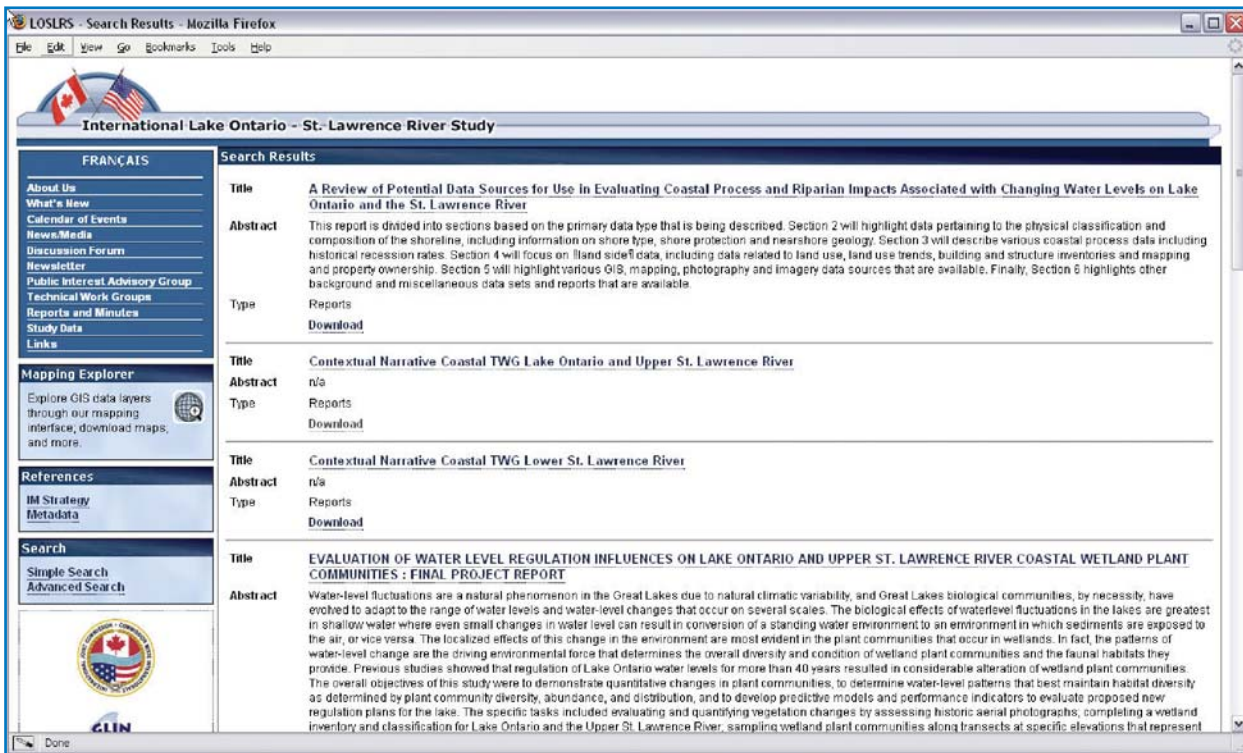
LOSLRS - Search Results - Mozilla Firefox

File Edit View Go Bookmarks Tools Help

International Lake Ontario - St. Lawrence River Study

FRANÇAIS

About Us
What's New
Calendar of Events
News/Media
Discussion Forum
Newsletter
Public Interest Advisory Group
Technical Work Groups
Reports and Minutes
Study Data
Links

Mapping Explorer

Explore GIS data layers through our mapping interface; download maps, and more.

References

IM Strategy
Metadata

Search

Simple Search
Advanced Search

GLIN

Search Results

| | |
|---|---|
| Title | A Review of Potential Data Sources for Use in Evaluating Coastal Process and Riparian Impacts Associated with Changing Water Levels on Lake Ontario and the St. Lawrence River |
| Abstract | This report is divided into sections based on the primary data type that is being described. Section 2 will highlight data pertaining to the physical classification and composition of the shoreline, including information on shore type, shore protection and nearshore geology. Section 3 will describe various coastal process data including historical recession rates. Section 4 will focus on fland sidefi data, including data related to land use, land use trends, building and structure inventories and mapping and property ownership. Section 5 will highlight various GIS, mapping, photography and imagery data sources that are available. Finally, Section 6 highlights other background and miscellaneous data sets and reports that are available. |
| Type | Reports |
| | Download |

| | |
|---|---|
| Title | Contextual Narrative Coastal TWG Lake Ontario and Upper St. Lawrence River |
| Abstract | n/a |
| Type | Reports |
| | Download |

| | |
|---|---|
| Title | Contextual Narrative Coastal TWG Lower St. Lawrence River |
| Abstract | n/a |
| Type | Reports |
| | Download |

| | |
|---|---|
| Title | EVALUATION OF WATER LEVEL REGULATION INFLUENCES ON LAKE ONTARIO AND UPPER ST. LAWRENCE RIVER COASTAL WETLAND PLANT COMMUNITIES : FINAL PROJECT REPORT |
| Abstract | Water-level fluctuations are a natural phenomenon in the Great Lakes due to natural climatic variability, and Great Lakes biological communities, by necessity, have evolved to adapt to the range of water levels and water-level changes that occur on several scales. The biological effects of waterlevel fluctuations in the lakes are greatest in shallow water where even small changes in water level can result in conversion of a standing water environment to an environment in which sediments are exposed to the air, or vice versa. The localized effects of this change in the environment are most evident in the plant communities that occur in wetlands. In fact, the patterns of water-level change are the driving environmental force that determines the overall diversity and condition of wetland plant communities and the faunal habitats they provide. Previous studies showed that regulation of Lake Ontario water levels for more than 40 years resulted in considerable alteration of wetland plant communities. The overall objectives of this study were to demonstrate quantitative changes in plant communities, to determine water-level patterns that best maintain habitat diversity as determined by plant community diversity, abundance, and distribution, and to develop predictive models and performance indicators to evaluate proposed new regulation plans for the lake. The specific tasks included evaluating and quantifying vegetation changes by assessing historic aerial photographs; completing a wetland inventory and classification for Lake Ontario and the Upper St. Lawrence River, sampling wetland plant communities along transects at specific elevations that represent |

Done